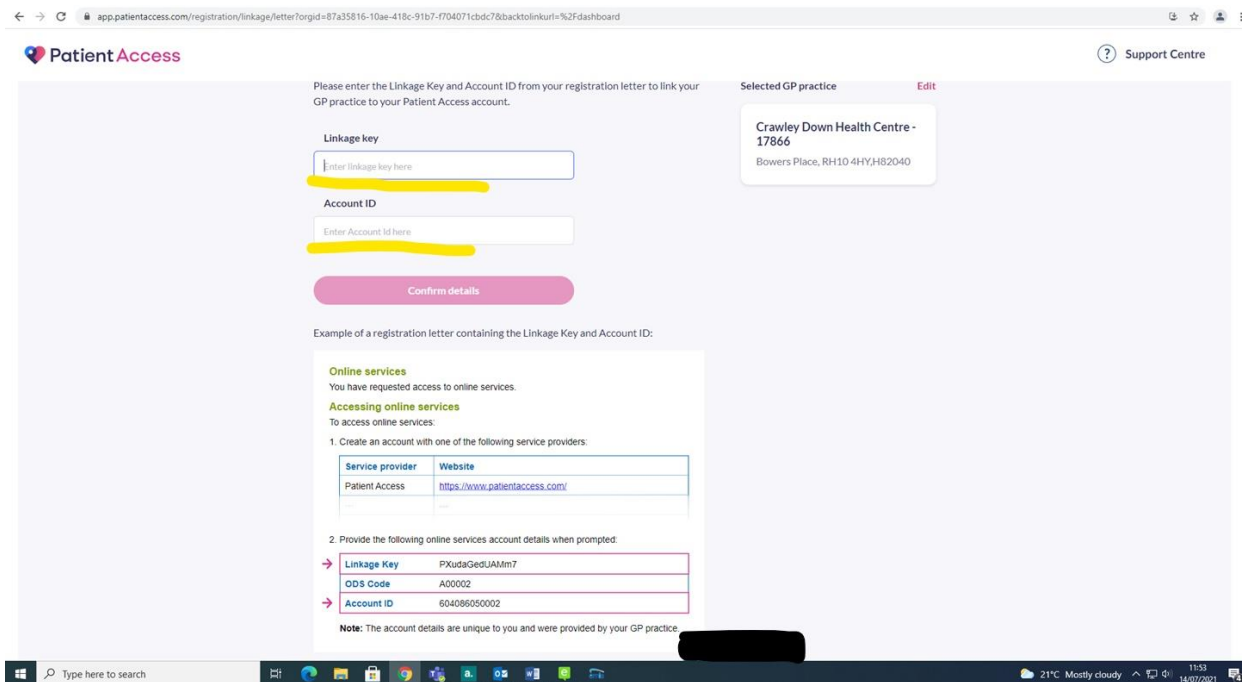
app.patientaccess.com/registration/linkage/letter?orgid=87a35816-10ae-418c-91b7-f704071cbdc7&backtolinkurl=%2Fdashboard

Patient Access

Support Centre

Please enter the Linkage Key and Account ID from your registration letter to link your GP practice to your Patient Access account.

Linkage key

Enter linkage key here

Account ID

Enter Account Id here

Confirm details

Example of a registration letter containing the Linkage Key and Account ID:

Online services
You have requested access to online services.

Accessing online services
To access online services:

1. Create an account with one of the following service providers:

| Service provider | Website |
|---|---|
| Patient Access | https://www.patientaccess.com/ |
| ... | ... |

2. Provide the following online services account details when prompted:

| Linkage Key | PXudaGedUAMm7 |
|---|---|
| ODS Code | A00002 |
| Account ID | 604086050002 |

Note: The account details are unique to you and were provided by your GP practice.

Selected GP practice

Edit

Crawley Down Health Centre - 17866

Bowers Place, RH10 4HY,H82040

Type here to search

21°C Mostly cloudy

11:53
14/07/2021